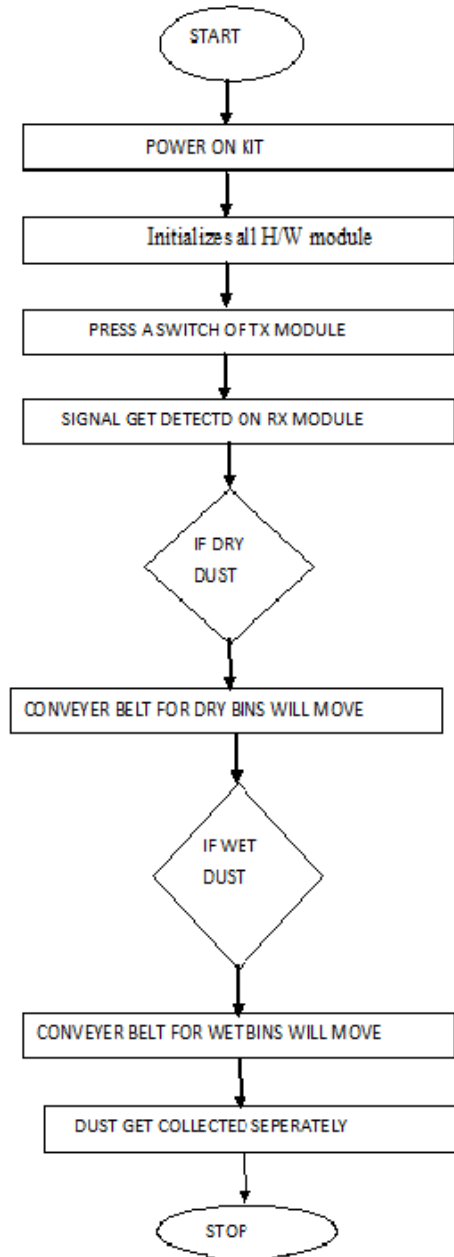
START

POWER ON KIT

Initializes all H/W module

PRESS A SWITCH OF TX MODULE

SIGNAL GET DETECTD ON RX MODULE

IF DRY DUST

CONVEYER BELT FOR DRY BINS WILL MOVE

IF WET DUST

CONVEYER BELT FOR WET BINS WILL MOVE

DUST GET COLLECTED SEPERATELY

STOP